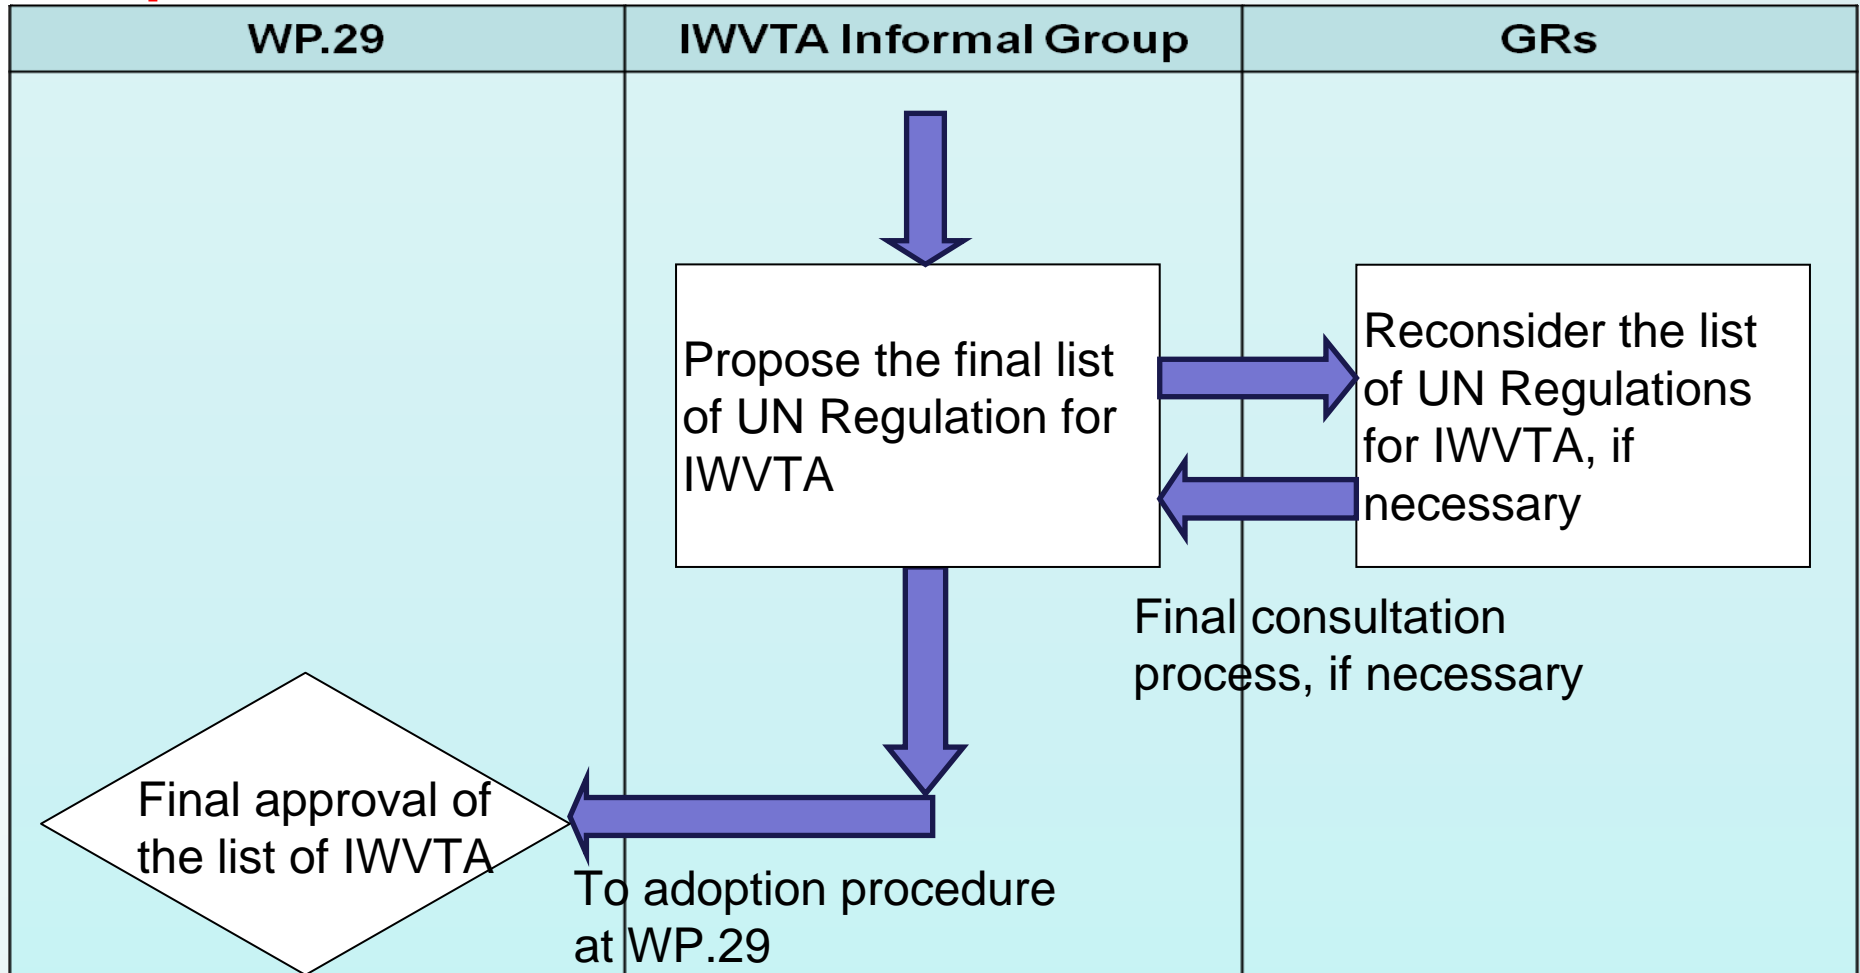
| WP.29 | IWVTA Informal Group | GRs |
|---|---|---|

Propose the final list of UN Regulation for IWVTA

Reconsider the list of UN Regulations for IWVTA, if necessary

Final consultation process, if necessary

Final approval of the list of IWVTA

To adoption procedure at WP.29